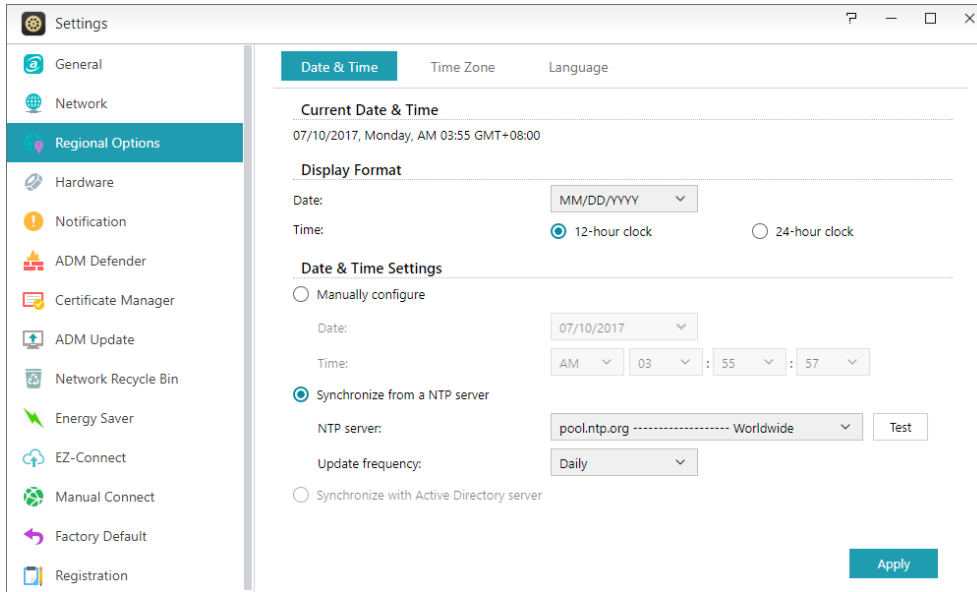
Settings

General
Network
Regional Options
Hardware
Notification
ADM Defender
Certificate Manager
ADM Update
Network Recycle Bin
Energy Saver
EZ-Connect
Manual Connect
Factory Default
Registration

Date & Time
Time Zone
Language

Current Date & Time
07/10/2017, Monday, AM 03:55 GMT+08:00

Display Format
Date: MM/DD/YYYY
Time: 12-hour clock 24-hour clock

Date & Time Settings
Manually configure
Date: 07/10/2017
Time: AM 03 : 55 : 57

Synchronize from a NTP server
NTP server: pool.ntp.org ------------------ Worldwide
Test
Update frequency: Daily

Synchronize with Active Directory server

Apply